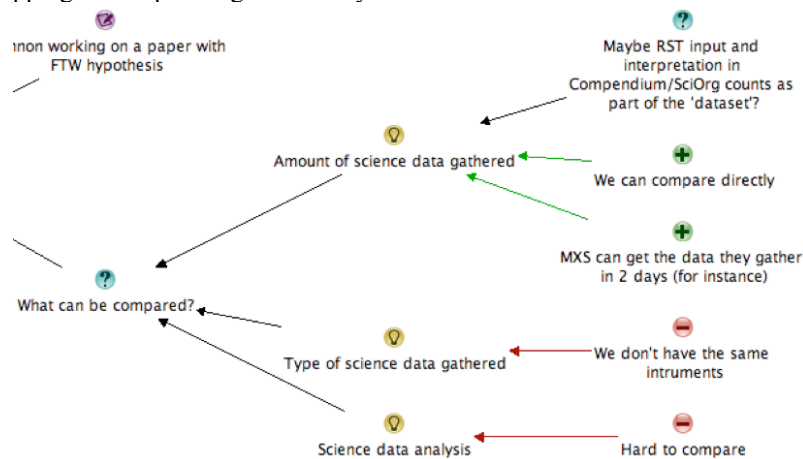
nnon working on a paper with FTW hypothesis

Maybe RST input and interpretation in Compendium/SciOrg counts as part of the 'dataset'?

Amount of science data gathered

We can compare directly

MXS can get the data they gather in 2 days (for instance)

What can be compared?

Type of science data gathered

We don't have the same intruments

Science data analysis

Hard to compare